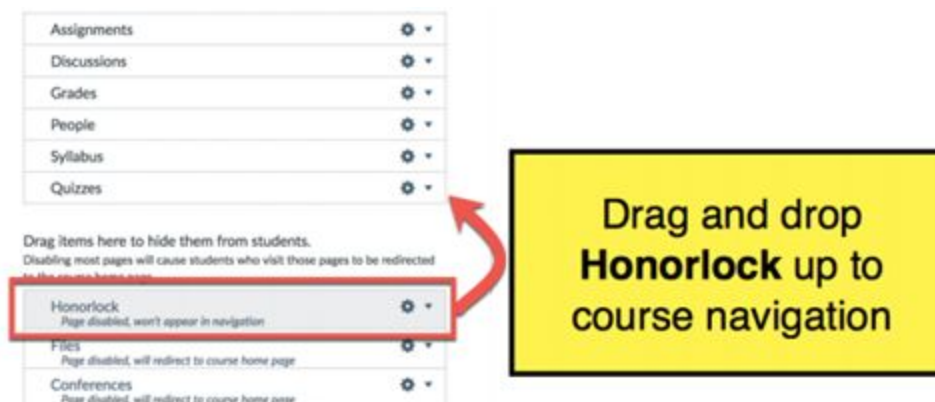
Assignments

Discussions

Grades

People

Syllabus

Quizzes

Drag items here to hide them from students.
Disabling most pages will cause students who visit those pages to be redirected to the course home page.

Honorlock
Page disabled, won't appear in navigation

Files
Page disabled, will redirect to course home page

Conferences
Page disabled, will redirect to course home page

Drag and drop **Honorlock** up to course navigation